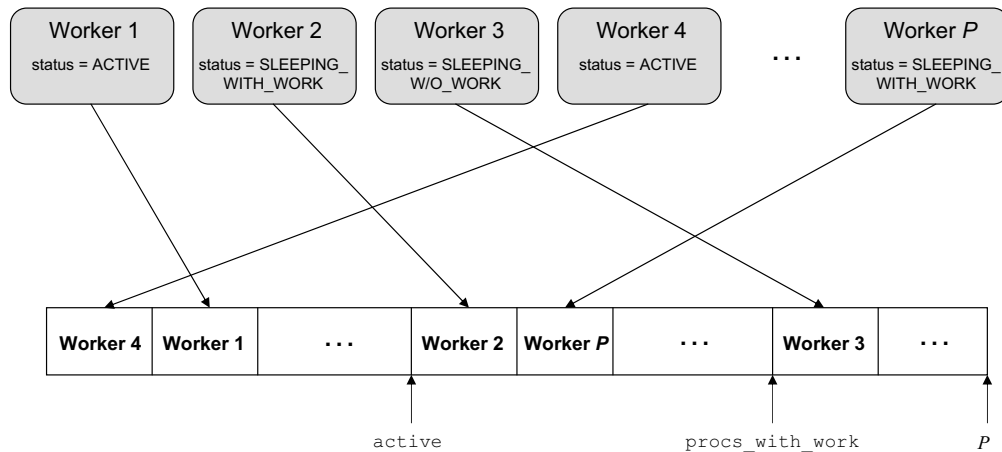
Worker 1
status = ACTIVE

Worker 2
status = SLEEPING_WITH_WORK

Worker 3
status = SLEEPING_W/O_WORK

Worker 4
status = ACTIVE

...

Worker *P*
status = SLEEPING_WITH_WORK

| Worker 4 | Worker 1 | ... | Worker 2 | Worker *P* | ... | Worker 3 | ... |
|---|---|---|---|---|---|---|---|

active

procs_with_work

*P*